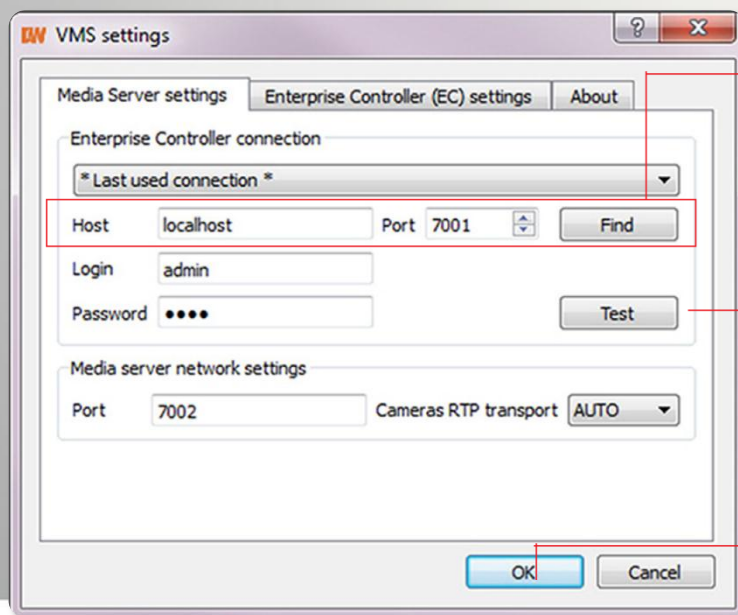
DW VMS settings

?

X

Media Server settings

Enterprise Controller (EC) settings

About

Enterprise Controller connection

* Last used connection *

Host localhost

Port 7001

Find

Login admin

Password ●●●●

Test

Media server network settings

Port 7002

Cameras RTP transport AUTO

OK

Cancel